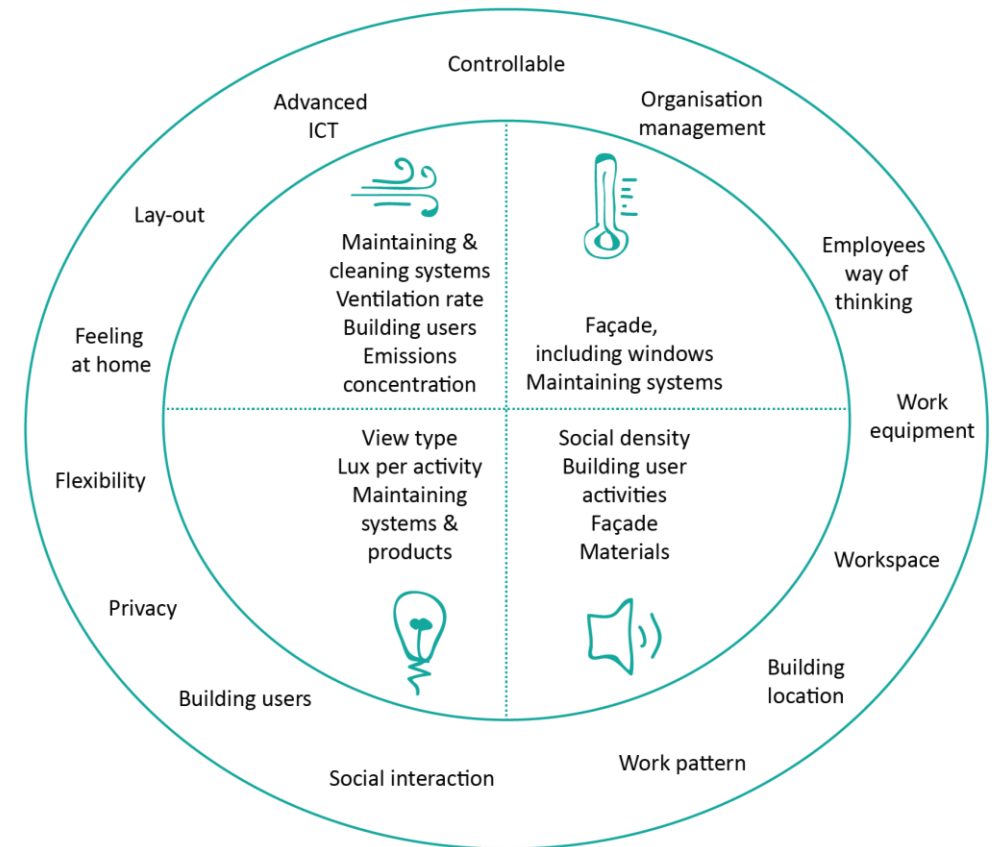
Controllable

Advanced ICT

Organisation management

Lay-out

Employees way of thinking

Feeling at home

Work equipment

Flexibility

Workspace

Privacy

Building location

Building users

Work pattern

Social interaction

Maintaining & cleaning systems
Ventilation rate
Building users
Emissions concentration

Façade, including windows
Maintaining systems

View type
Lux per activity
Maintaining systems & products

Social density
Building user activities
Façade
Materials